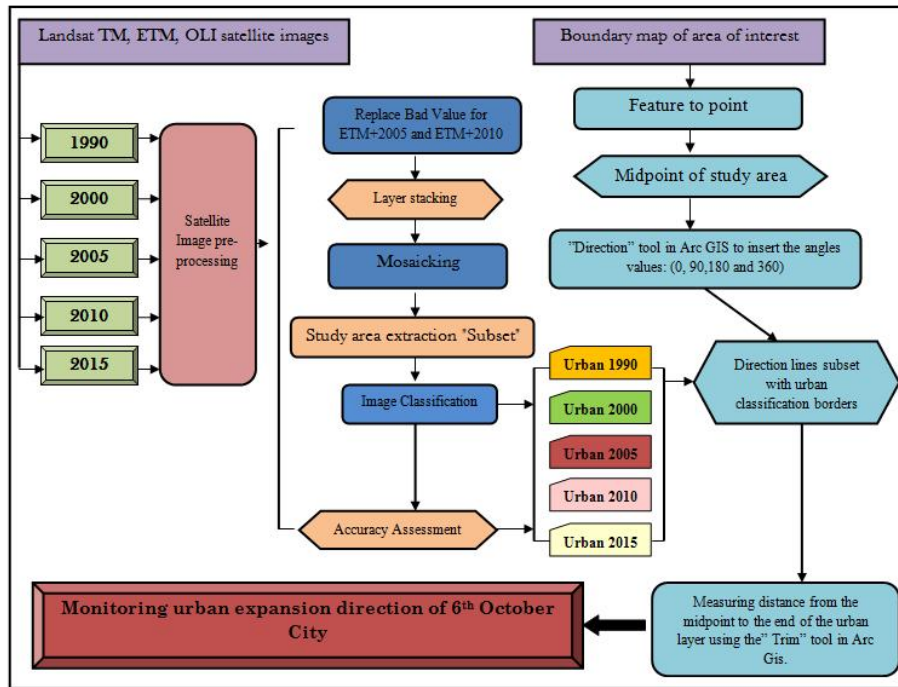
Landsat TM, ETM, OLI satellite images

Boundary map of area of interest

1990

2000

2005

2010

2015

Satellite Image pre-processing

Replace Bad Value for ETM+2005 and ETM+2010

Layer stacking

Mosaicking

Study area extraction "Subset"

Image Classification

Accuracy Assessment

Feature to point

Midpoint of study area

"Direction" tool in Arc GIS to insert the angles values: (0, 90,180 and 360)

Urban 1990

Urban 2000

Urban 2005

Urban 2010

Urban 2015

Direction lines subset with urban classification borders

Measuring distance from the midpoint to the end of the urban layer using the" Trim" tool in Arc Gis.

Monitoring urban expansion direction of 6$^{th}$ October City